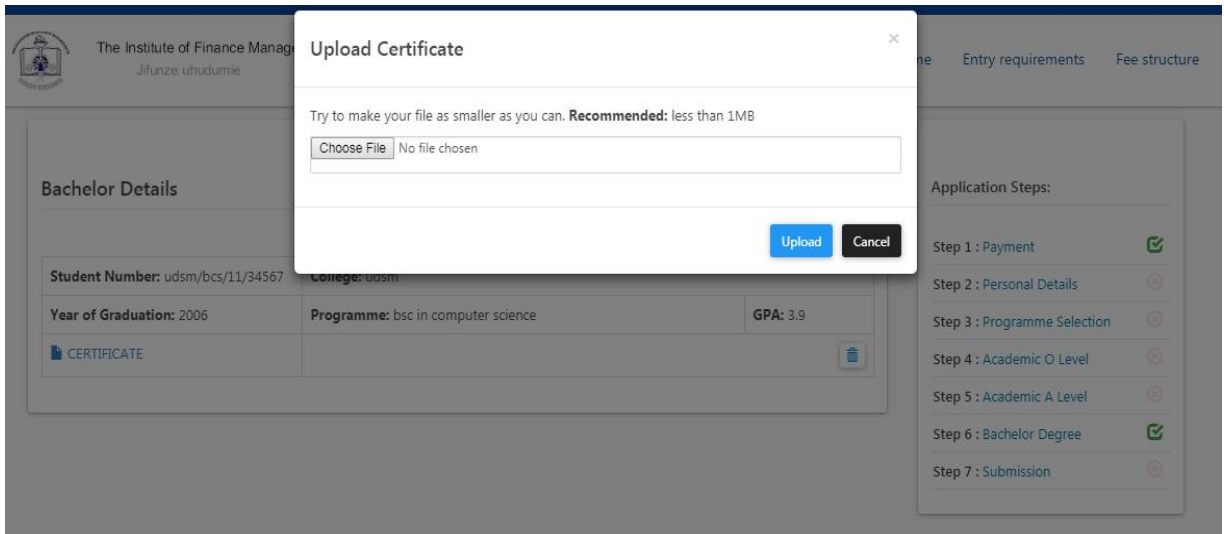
The Institute of Finance Manag
Jifunze uhudumie

ne Entry requirements Fee structure

Upload Certificate

×

Try to make your file as smaller as you can. **Recommended:** less than 1MB

Choose File No file chosen

Upload Cancel

Bachelor Details

| Student Number: udsm/bcs/11/34567 | College: udsm | |
|---|---|---|
| Year of Graduation: 2006 | Programme: bsc in computer science | GPA: 3.9 |
| CERTIFICATE | | |

Application Steps:

Step 1 : Payment
Step 2 : Personal Details
Step 3 : Programme Selection
Step 4 : Academic O Level
Step 5 : Academic A Level
Step 6 : Bachelor Degree
Step 7 : Submission